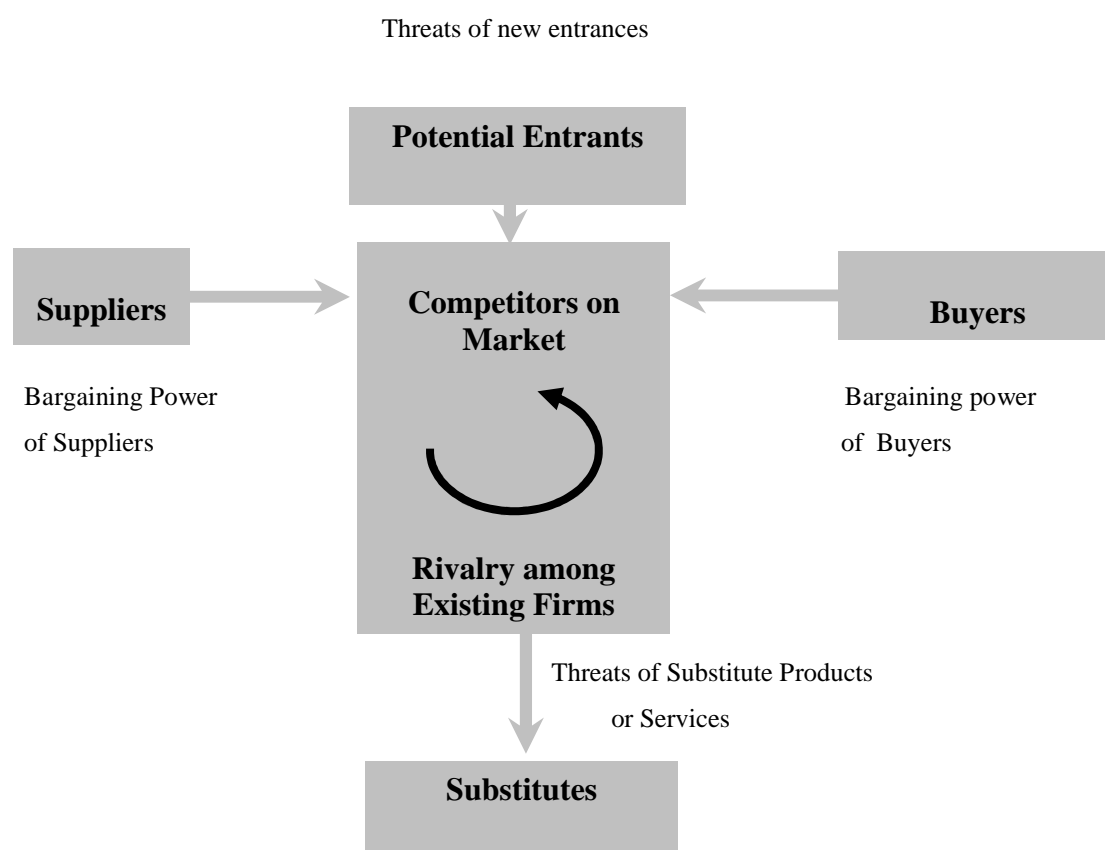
Threats of new entrances

Potential Entrants

Suppliers

Competitors on Market

Buyers

Bargaining Power of Suppliers

Bargaining power of Buyers

Rivalry among Existing Firms

Threats of Substitute Products or Services

Substitutes